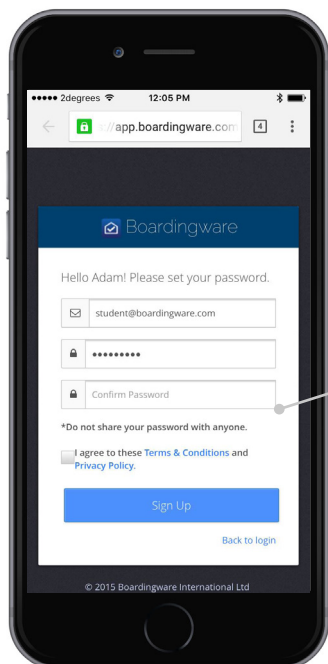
●●●●● 2degrees 12:05 PM

://app.boardingware.com 4

Boardingware

Hello Adam! Please set your password.

student@boardingware.com

•••••••••

Confirm Password

*Do not share your password with anyone.

I agree to these Terms & Conditions and Privacy Policy.

Sign Up

Back to login

© 2015 Boardingware International Ltd